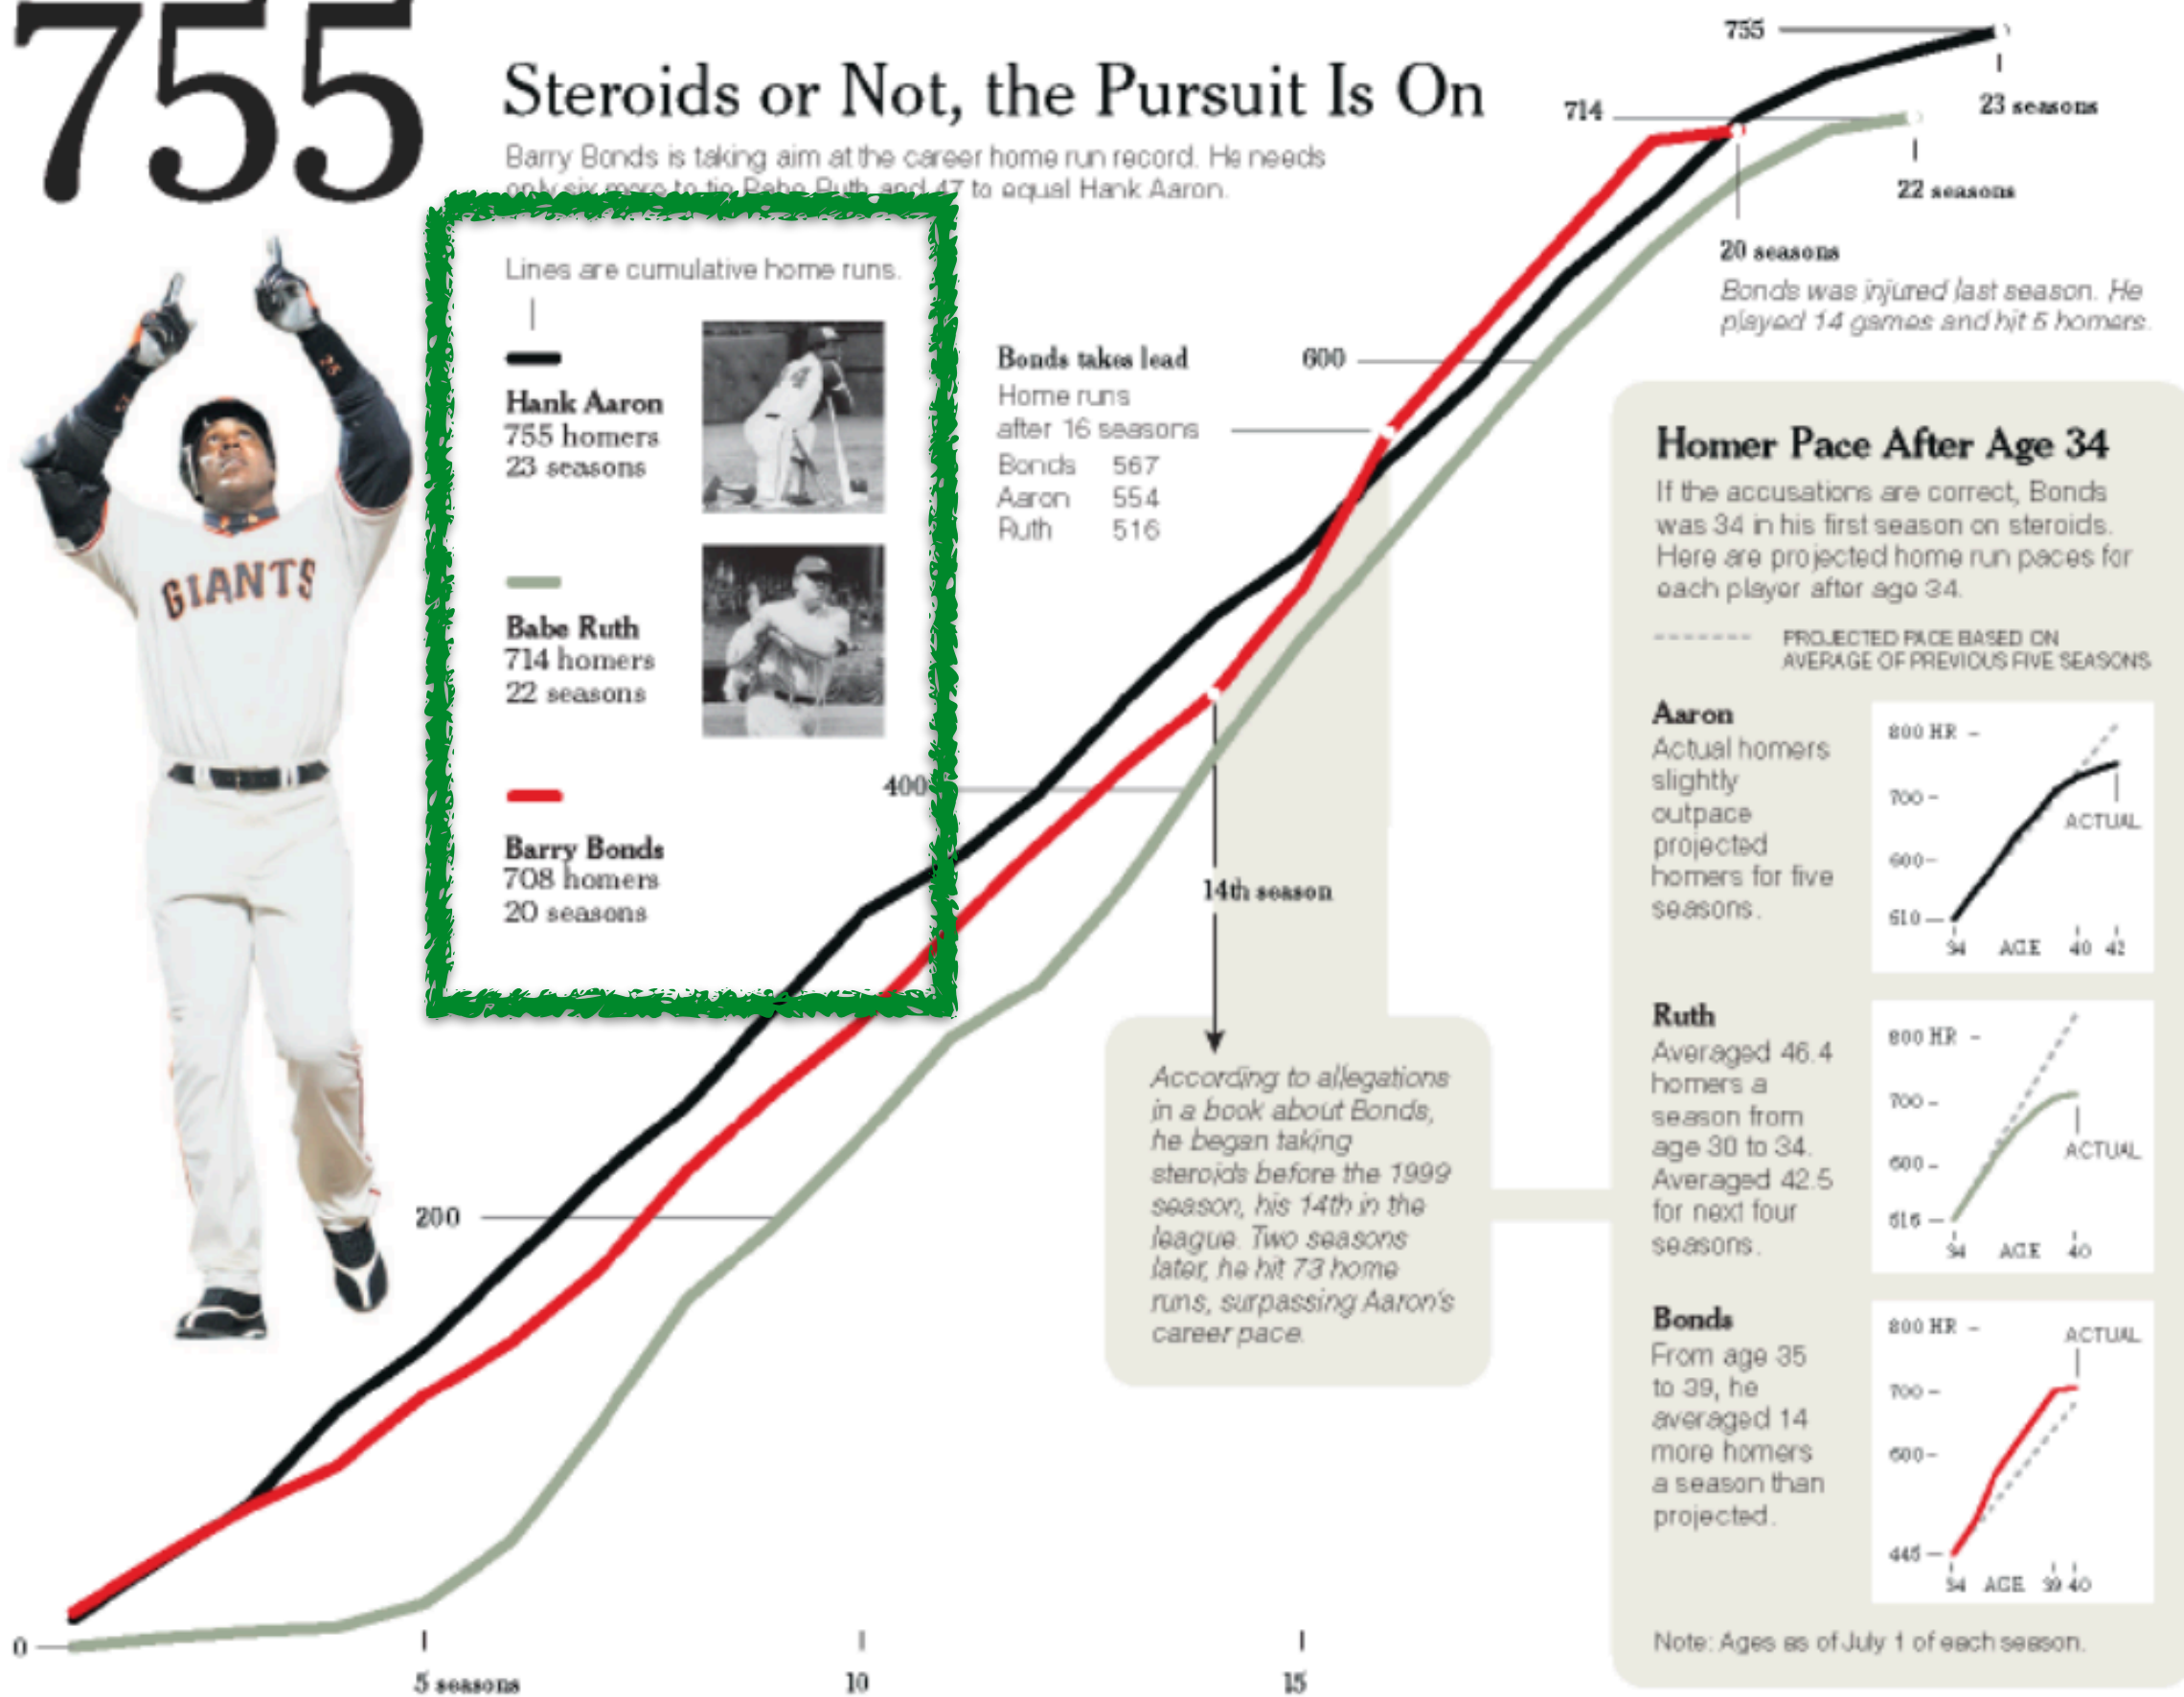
755

Steroids or Not, the Pursuit Is On

Barry Bonds is taking aim at the career home run record. He needs only six more to tie Babe Ruth and 47 to equal Hank Aaron.

Lines are cumulative home runs.

Hank Aaron
755 homers
23 seasons

Babe Ruth
714 homers
22 seasons

Barry Bonds
708 homers
20 seasons

Bonds takes lead
Home runs after 16 seasons

| Bonds | 567 |
|---|---|
| Aaron | 554 |
| Ruth | 516 |

755

23 seasons

714

22 seasons

20 seasons

Bonds was injured last season. He played 14 games and hit 5 homers.

600

400

200

0

14th season

According to allegations in a book about Bonds, he began taking steroids before the 1999 season, his 14th in the league. Two seasons later, he hit 73 home runs, surpassing Aaron's career pace.

5 seasons

10

15

Homer Pace After Age 34

If the accusations are correct, Bonds was 34 in his first season on steroids. Here are projected home run paces for each player after age 34.

PROJECTED PACE BASED ON AVERAGE OF PREVIOUS FIVE SEASONS

Aaron
Actual homers slightly outpace projected homers for five seasons.

800 HR
700
600
510
ACTUAL
34 AGE 40 42

Ruth
Averaged 46.4 homers a season from age 30 to 34. Averaged 42.5 for next four seasons.

800 HR
700
600
516
ACTUAL
34 AGE 40

Bonds
From age 35 to 39, he averaged 14 more homers a season than projected.

800 HR
ACTUAL
700
600
445
34 AGE 39 40

Note: Ages as of July 1 of each season.